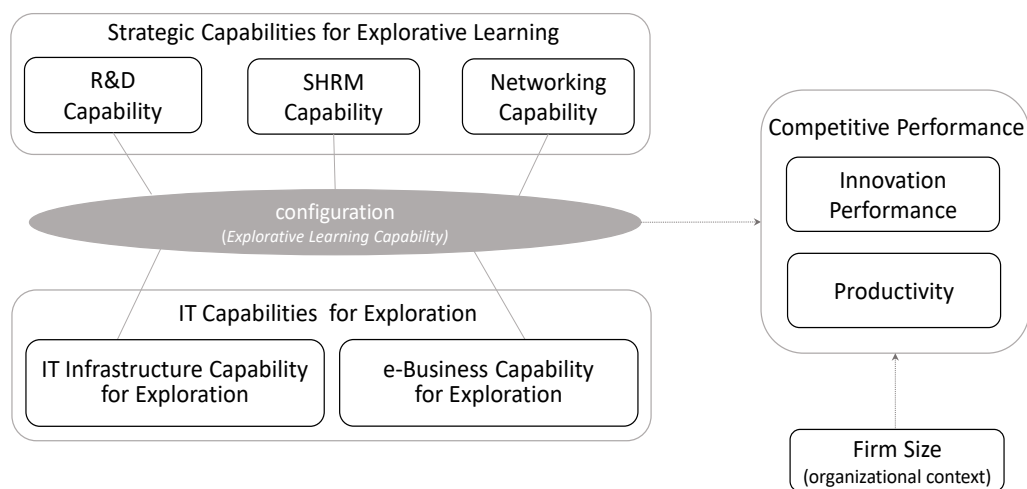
Strategic Capabilities for Explorative Learning

R&D Capability

SHRM Capability

Networking Capability

configuration
(Explorative Learning Capability)

IT Capabilities for Exploration

IT Infrastructure Capability for Exploration

e-Business Capability for Exploration

Competitive Performance

Innovation Performance

Productivity

Firm Size
(organizational context)